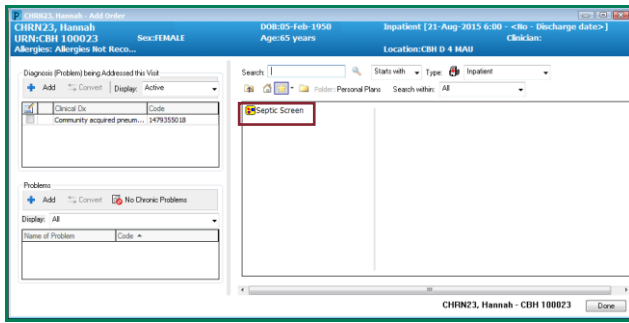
CHRN23, Hannah - Add Order

CHRN23, Hannah
URN:CBH 100023
Allergies: Allergies Not Reco...

Sex:FEMALE

DOB:05-Feb-1950
Age:65 years

Inpatient [21-Aug-2015 6:00 - <No - Discharge date>]
Clinician:
Location:CBH D 4 MAU

Diagnosis (Problem) being Addressed this Visit

Add
Convert
Display: Active

| | Clinical Dx | Code |
|---|---|---|
| | Community acquired pneum... | 1479355018 |

Problems

Add
Convert
No Chronic Problems

Display: All

| Name of Problem | Code |
|---|---|

Search:
Starts with
Type: Inpatient

Folder: Personal Plans
Search within: All

Septic Screen

CHRN23, Hannah - CBH 100023
Done